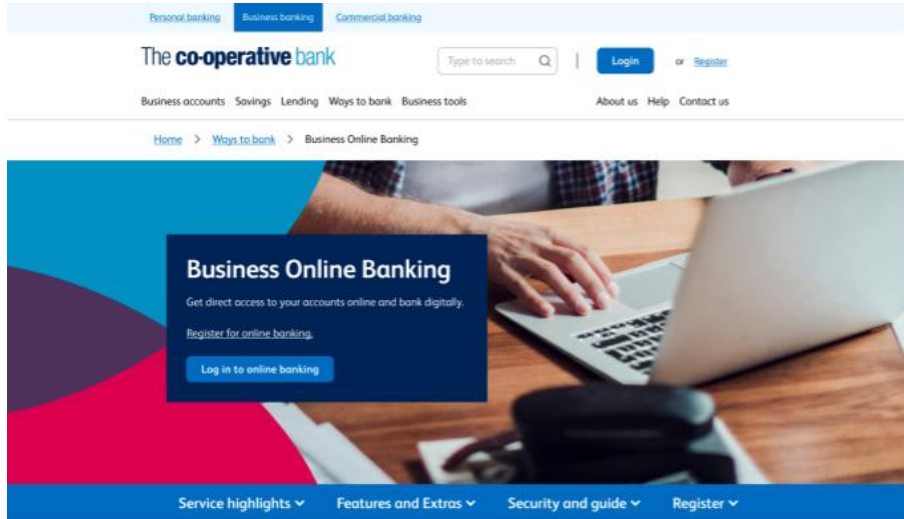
Personal banking Business banking Commercial banking

The co-operative bank

Type to search

Login or Register

Business accounts Savings Lending Ways to bank Business tools

About us Help Contact us

Home > Ways to bank > Business Online Banking

Business Online Banking

Get direct access to your accounts online and bank digitally.

Register for online banking.

Log in to online banking

Service highlights ⌄ Features and Extras ⌄ Security and guide ⌄ Register ⌄